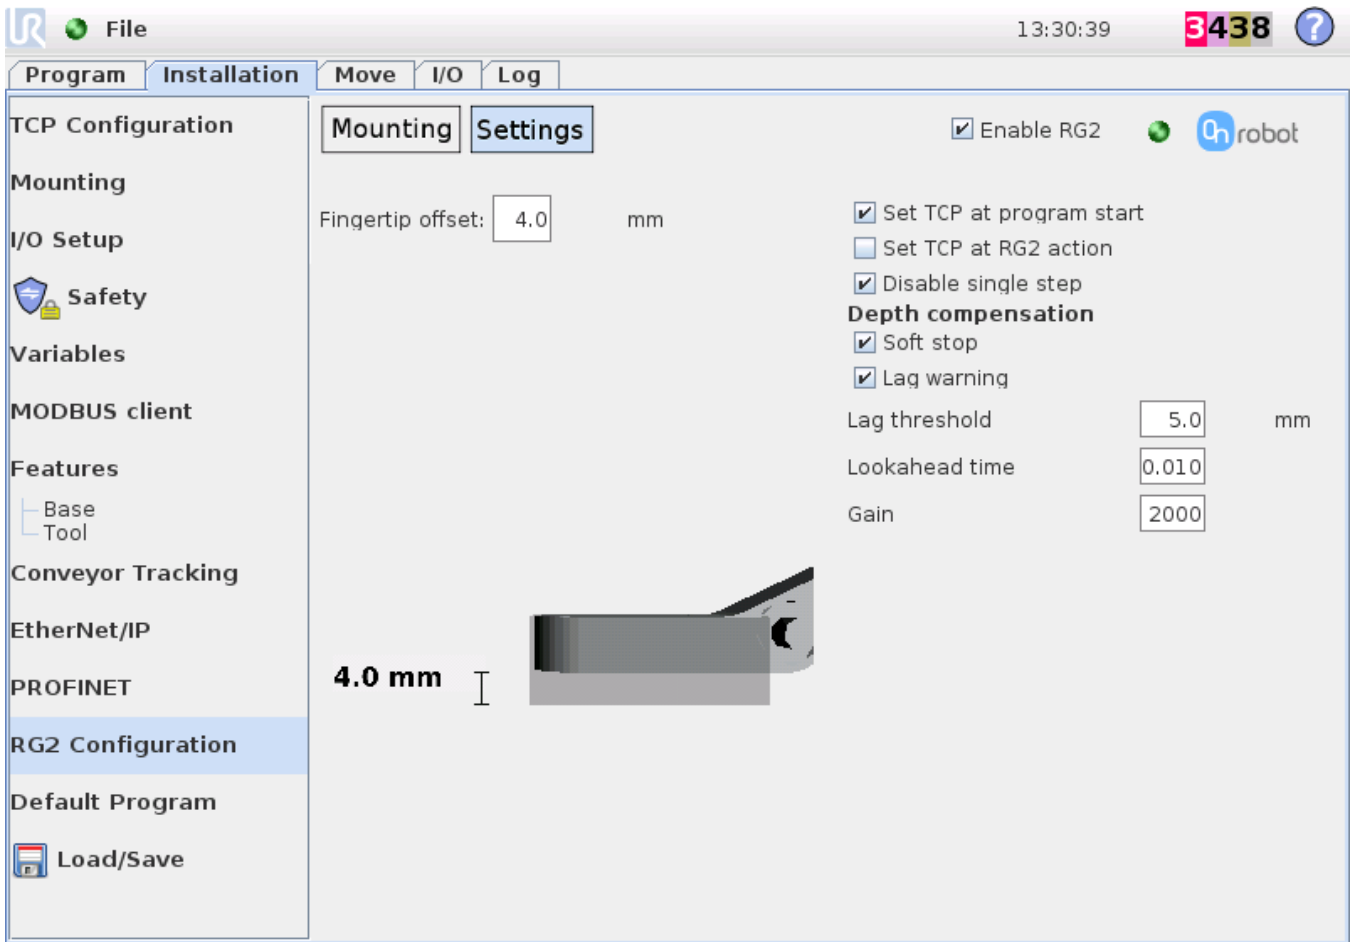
File 13:30:39 3438 ?

Program Installation Move I/O Log

TCP Configuration
Mounting
I/O Setup
Safety
Variables
MODBUS client
Features
Base
Tool
Conveyor Tracking
EtherNet/IP
PROFINET
RG2 Configuration
Default Program
Load/Save

Mounting Settings

Enable RG2

robot

Fingertip offset: 4.0 mm

Set TCP at program start
Set TCP at RG2 action
Disable single step
Depth compensation
Soft stop
Lag warning

| Lag threshold | 5.0 | mm |
|---|---|---|
| Lookahead time | 0.010 | |
| Gain | 2000 | |

4.0 mm